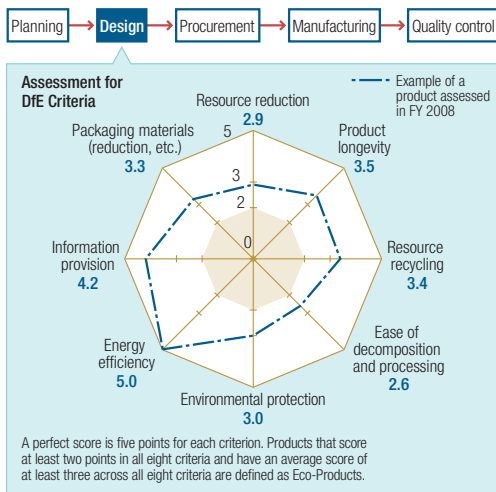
Planning
Design
Procurement
Manufacturing
Quality control

Assessment for DfE Criteria

Example of a product assessed in FY 2008

Resource reduction
2.9

Product longevity
3.5

Resource recycling
3.4

Ease of decomposition and processing
2.6

Environmental protection
3.0

Energy efficiency
5.0

Information provision
4.2

Packaging materials (reduction, etc.)
3.3

5
3
2
0

A perfect score is five points for each criterion. Products that score at least two points in all eight criteria and have an average score of at least three across all eight criteria are defined as Eco-Products.